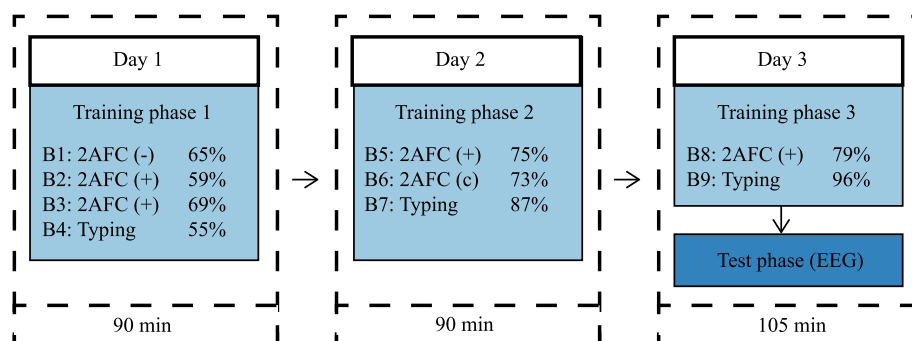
Day 1

Training phase 1

B1: 2AFC (-) 65%
B2: 2AFC (+) 59%
B3: 2AFC (+) 69%
B4: Typing 55%

90 min

Day 2

Training phase 2

B5: 2AFC (+) 75%
B6: 2AFC (c) 73%
B7: Typing 87%

90 min

Day 3

Training phase 3

B8: 2AFC (+) 79%
B9: Typing 96%

Test phase (EEG)

105 min